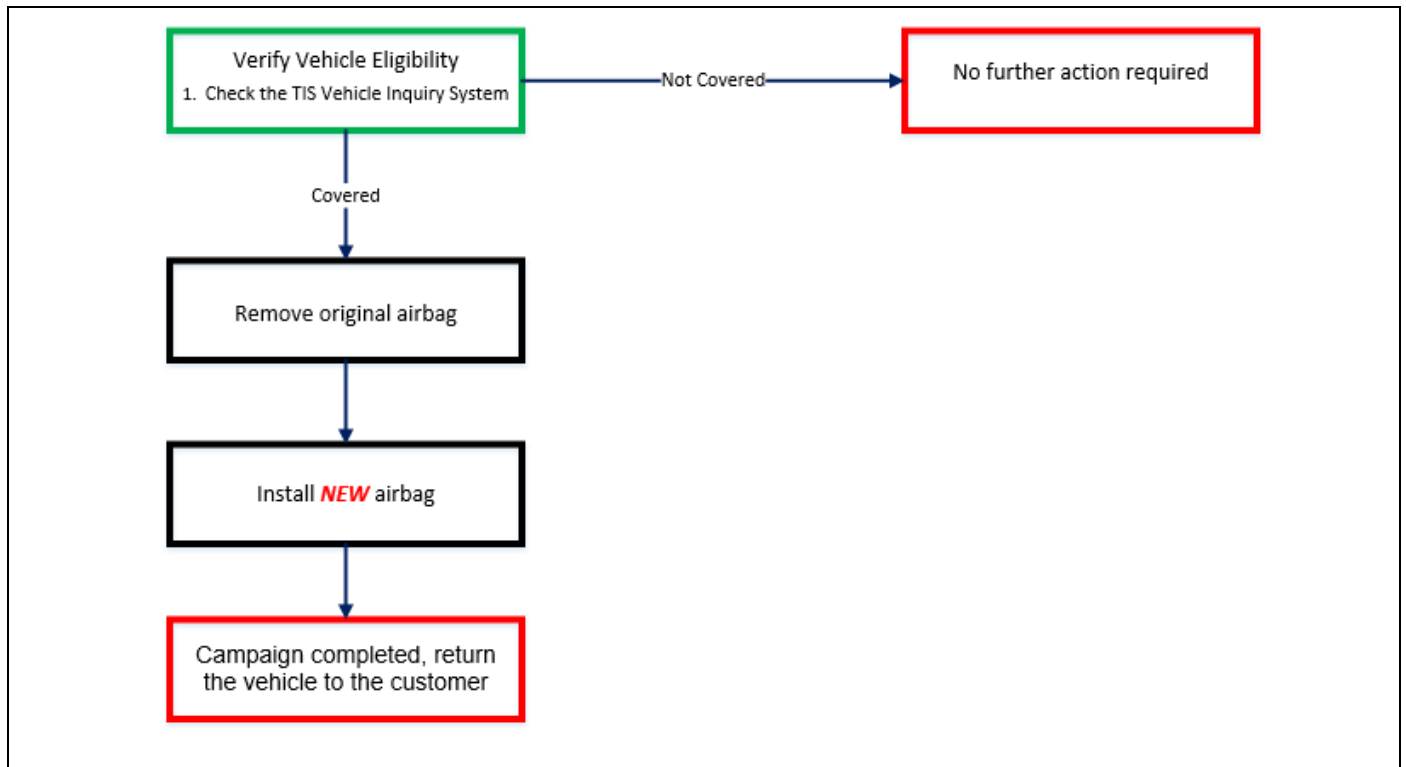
Verify Vehicle Eligibility
1. Check the TIS Vehicle Inquiry System

Not Covered

No further action required

Covered

Remove original airbag

Install ***NEW*** airbag

Campaign completed, return the vehicle to the customer